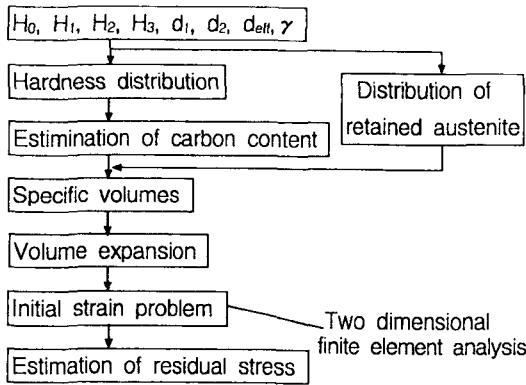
$H_0$, $H_1$, $H_2$, $H_3$, $d_1$, $d_2$, $d_{eff}$, $\gamma$

Hardness distribution

Distribution of retained austenite

Estimation of carbon content

Specific volumes

Volume expansion

Initial strain problem

Two dimensional finite element analysis

Estimation of residual stress